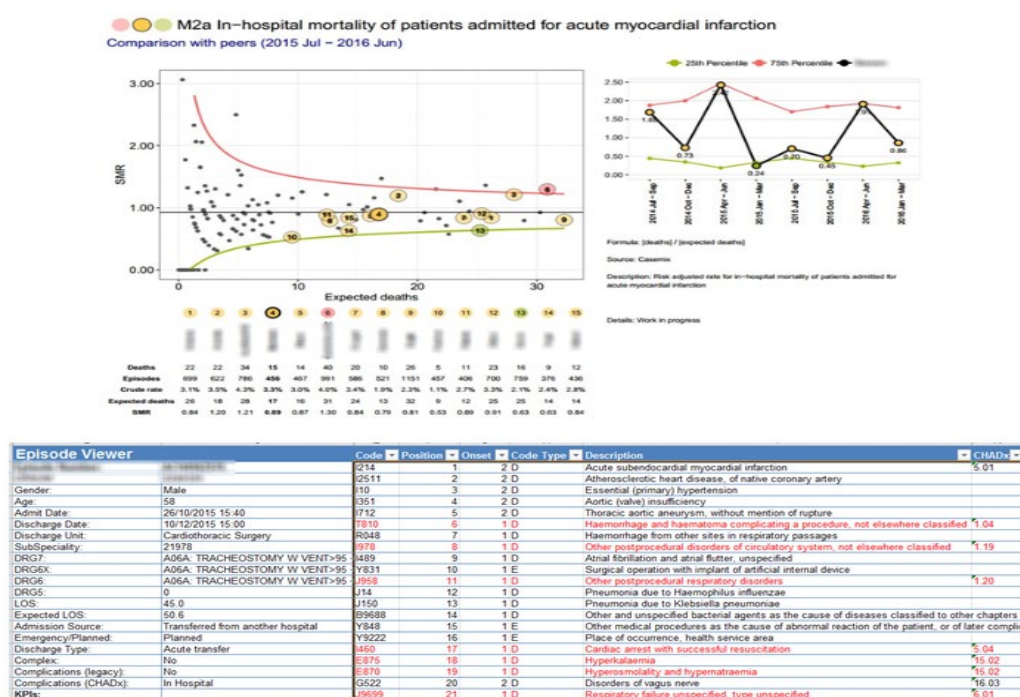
M2a In-hospital mortality of patients admitted for acute myocardial infarction
Comparison with peers (2015 Jul – 2016 Jun)

3.00
2.00
1.00
0.00
SMR
0 10 20 30
Expected deaths

25th Percentile 75th Percentile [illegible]
2.50
2.00
1.50
1.00
0.50
0.00
1.69 0.73 0.24 0.70 0.45 1.90 0.86
2014 Jul - Sep
2014 Oct - Dec
2015 Apr - Jun
2015 Jan - Mar
2015 Jul - Sep
2015 Oct - Dec
2016 Apr - Jun
2016 Jan - Mar

Formula: [deaths] / [expected deaths]

Source: Casemix

Description: Risk adjusted rate for in-hospital mortality of patients admitted for acute myocardial infarction

Details: Work in progress

| | 1 | 2 | 3 | 4 | 5 | 6 | 7 | 8 | 9 | 10 | 11 | 12 | 13 | 14 | 15 |
|---|---|---|---|---|---|---|---|---|---|---|---|---|---|---|---|
| Deaths | 22 | 22 | 34 | 15 | 14 | 40 | 20 | 10 | 26 | 5 | 11 | 23 | 16 | 9 | 12 |
| Episodes | 699 | 622 | 786 | 456 | 467 | 991 | 586 | 521 | 1151 | 457 | 406 | 700 | 759 | 376 | 436 |
| Crude rate | 3.1% | 3.5% | 4.3% | 3.3% | 3.0% | 4.0% | 3.4% | 1.9% | 2.3% | 1.1% | 2.7% | 3.3% | 2.1% | 2.4% | 2.8% |
| Expected deaths | 26 | 18 | 28 | 17 | 16 | 31 | 24 | 13 | 32 | 9 | 12 | 25 | 25 | 14 | 14 |
| SMR | 0.84 | 1.20 | 1.21 | 0.89 | 0.87 | 1.30 | 0.84 | 0.79 | 0.81 | 0.53 | 0.89 | 0.91 | 0.63 | 0.63 | 0.84 |

Episode Viewer

| | | Code | Position | Onset | Code Type | Description | CHADx |
|---|---|---|---|---|---|---|---|
| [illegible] | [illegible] | I214 | 1 | 2 | D | Acute subendocardial myocardial infarction | 5.01 |
| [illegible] | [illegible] | I2511 | 2 | 2 | D | Atherosclerotic heart disease, of native coronary artery | |
| Gender: | Male | I10 | 3 | 2 | D | Essential (primary) hypertension | |
| Age: | 58 | I351 | 4 | 2 | D | Aortic (valve) insufficiency | |
| Admit Date: | 26/10/2015 15:40 | I712 | 5 | 2 | D | Thoracic aortic aneurysm, without mention of rupture | |
| Discharge Date: | 10/12/2015 15:00 | T810 | 6 | 1 | D | Haemorrhage and haematoma complicating a procedure, not elsewhere classified | 1.04 |
| Discharge Unit: | Cardiothoracic Surgery | R048 | 7 | 1 | D | Haemorrhage from other sites in respiratory passages | |
| SubSpeciality: | 21978 | I978 | 8 | 1 | D | Other postprocedural disorders of circulatory system, not elsewhere classified | 1.19 |
| DRG7: | A06A: TRACHEOSTOMY W VENT>95 | J489 | 9 | 1 | D | Atrial fibrillation and atrial flutter, unspecified | |
| DRG6X: | A06A: TRACHEOSTOMY W VENT>95 | Y831 | 10 | 1 | E | Surgical operation with implant of artificial internal device | |
| DRG6: | A06A: TRACHEOSTOMY W VENT>95 | J958 | 11 | 1 | D | Other postprocedural respiratory disorders | 1.20 |
| DRG5: | 0 | J14 | 12 | 1 | D | Pneumonia due to Haemophilus influenzae | |
| LOS: | 45.0 | J150 | 13 | 1 | D | Pneumonia due to Klebsiella pneumoniae | |
| Expected LOS: | 50.6 | B9688 | 14 | 1 | D | Other and unspecified bacterial agents as the cause of diseases classified to other chapters | |
| Admission Source: | Transferred from another hospital | Y848 | 15 | 1 | E | Other medical procedures as the cause of abnormal reaction of the patient, or of later compli | |
| Emergency/Planned: | Planned | Y9222 | 16 | 1 | E | Place of occurrence, health service area | |
| Discharge Type: | Acute transfer | I460 | 17 | 1 | D | Cardiac arrest with successful resuscitation | 5.04 |
| Complex: | No | E875 | 18 | 1 | D | Hyperkalaemia | 15.02 |
| Complications (legacy): | No | E870 | 19 | 1 | D | Hyperosmolality and hypernatraemia | 15.02 |
| Complications (CHADx): | In Hospital | G522 | 20 | 2 | D | Disorders of vagus nerve | 16.03 |
| KPIs: | | J9699 | 21 | 1 | D | Respiratory failure unspecified, type unspecified | 6.01 |